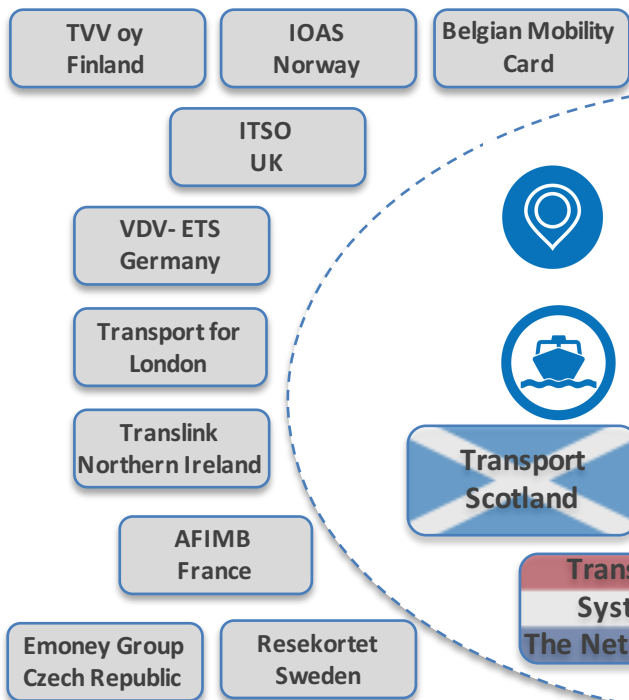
TVV oy
Finland

IOAS
Norway

Belgian Mobility
Card

ITSO
UK

VDV- ETS
Germany

Transport for
London

Translink
Northern Ireland

AFIMB
France

Emoney Group
Czech Republic

Resekortet
Sweden

Transport
Scotland

Trans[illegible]
Syst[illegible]
The Net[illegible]